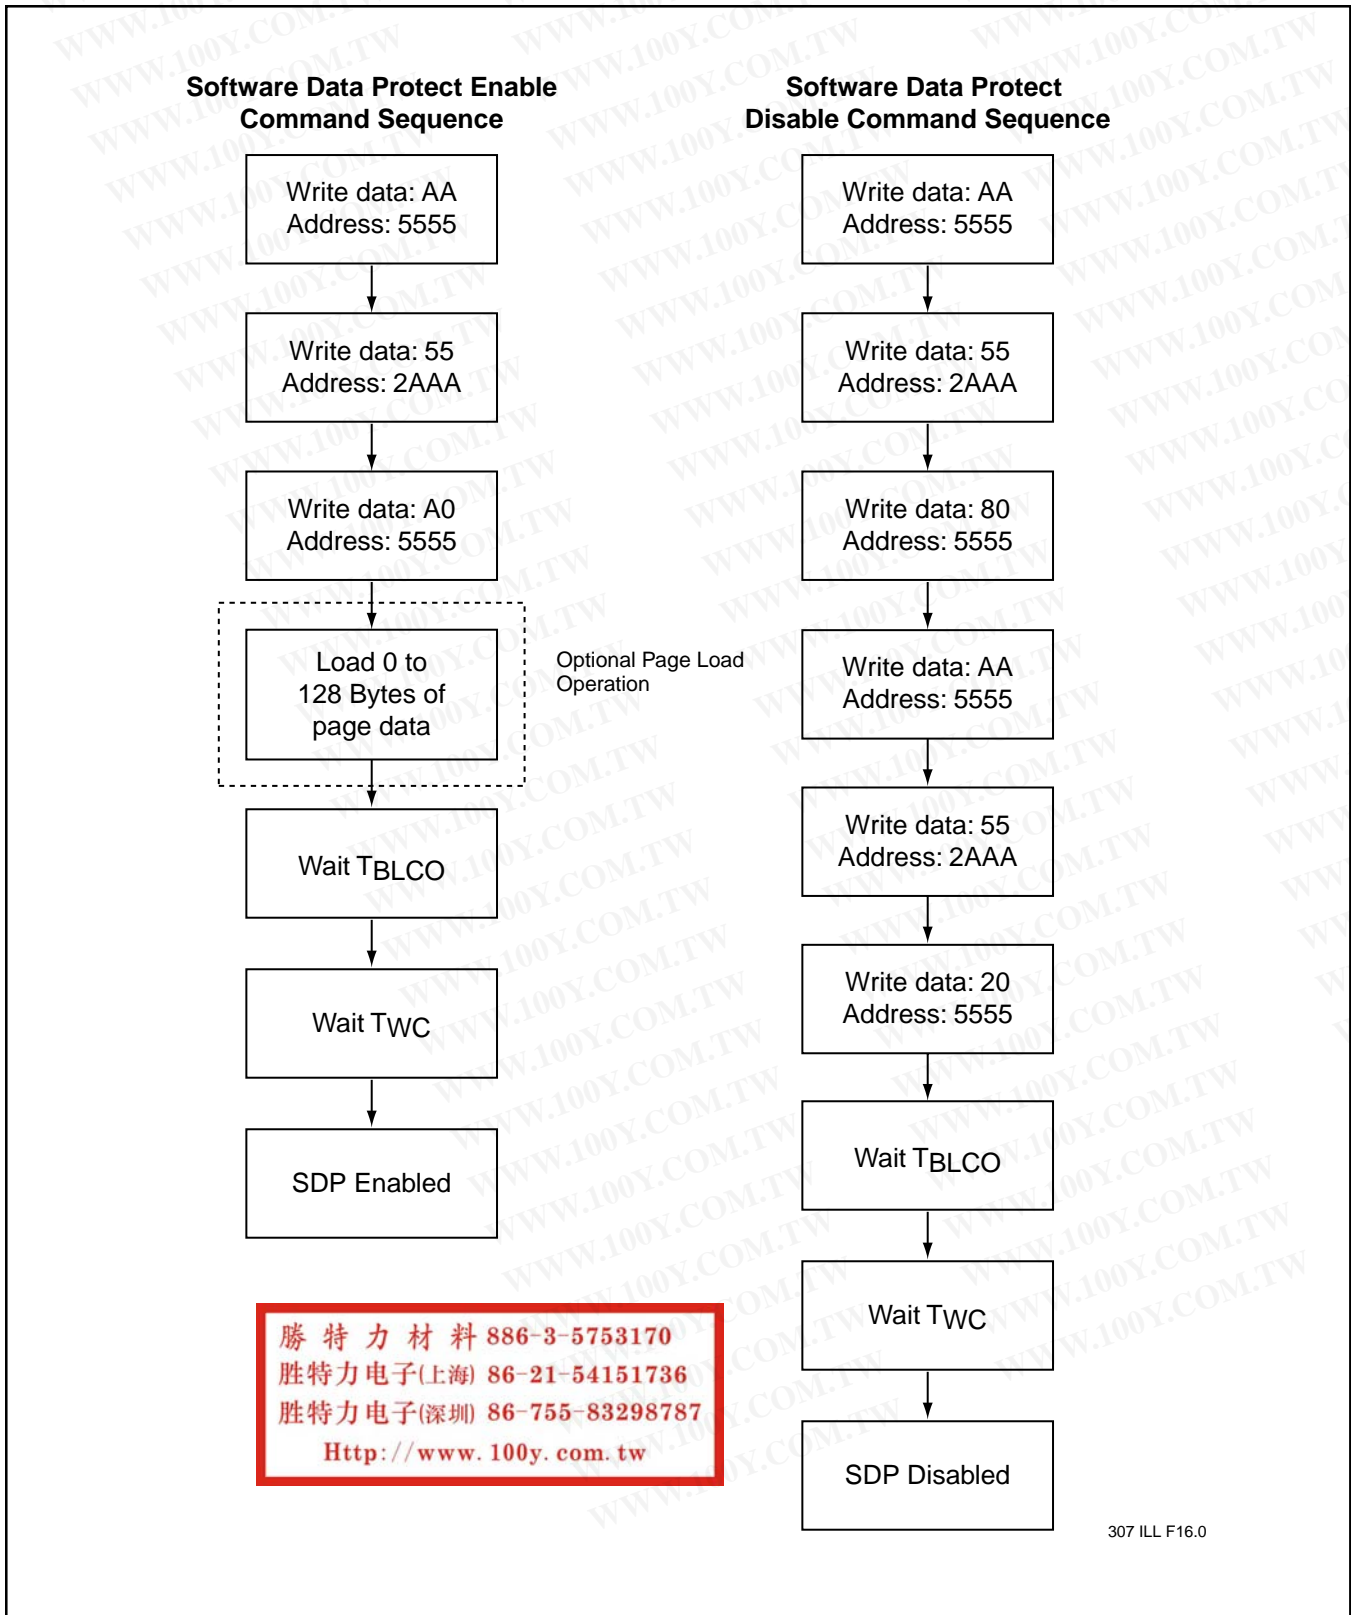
Software Data Protect Enable Command Sequence

Write data: AA
Address: 5555

Write data: 55
Address: 2AAA

Write data: A0
Address: 5555

Load 0 to 128 Bytes of page data

Optional Page Load Operation

Wait $T_{BLCO}$

Wait $T_{WC}$

SDP Enabled

Software Data Protect Disable Command Sequence

Write data: AA
Address: 5555

Write data: 55
Address: 2AAA

Write data: 80
Address: 5555

Write data: AA
Address: 5555

Write data: 55
Address: 2AAA

Write data: 20
Address: 5555

Wait $T_{BLCO}$

Wait $T_{WC}$

SDP Disabled

307 ILL F16.0

勝 特 力 材 料 886-3-5753170
胜特力电子(上海) 86-21-54151736
胜特力电子(深圳) 86-755-83298787
Http://www.100y.com.tw

WWW.100Y.COM.TW